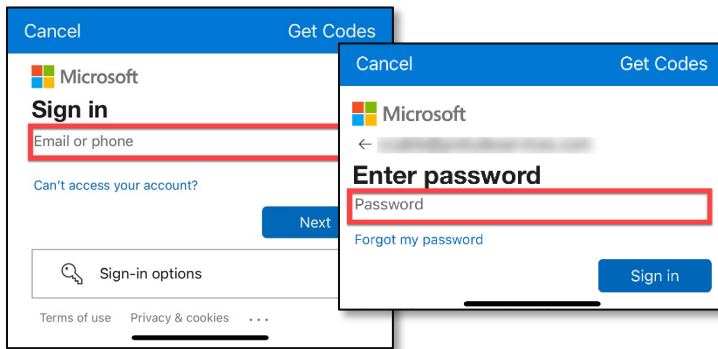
Cancel Get Codes

Microsoft

Sign in

Email or phone

Can't access your account?

Next

Sign-in options

Terms of use Privacy & cookies ...

Cancel Get Codes

Microsoft

← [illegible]

Enter password

Password

Forgot my password

Sign in